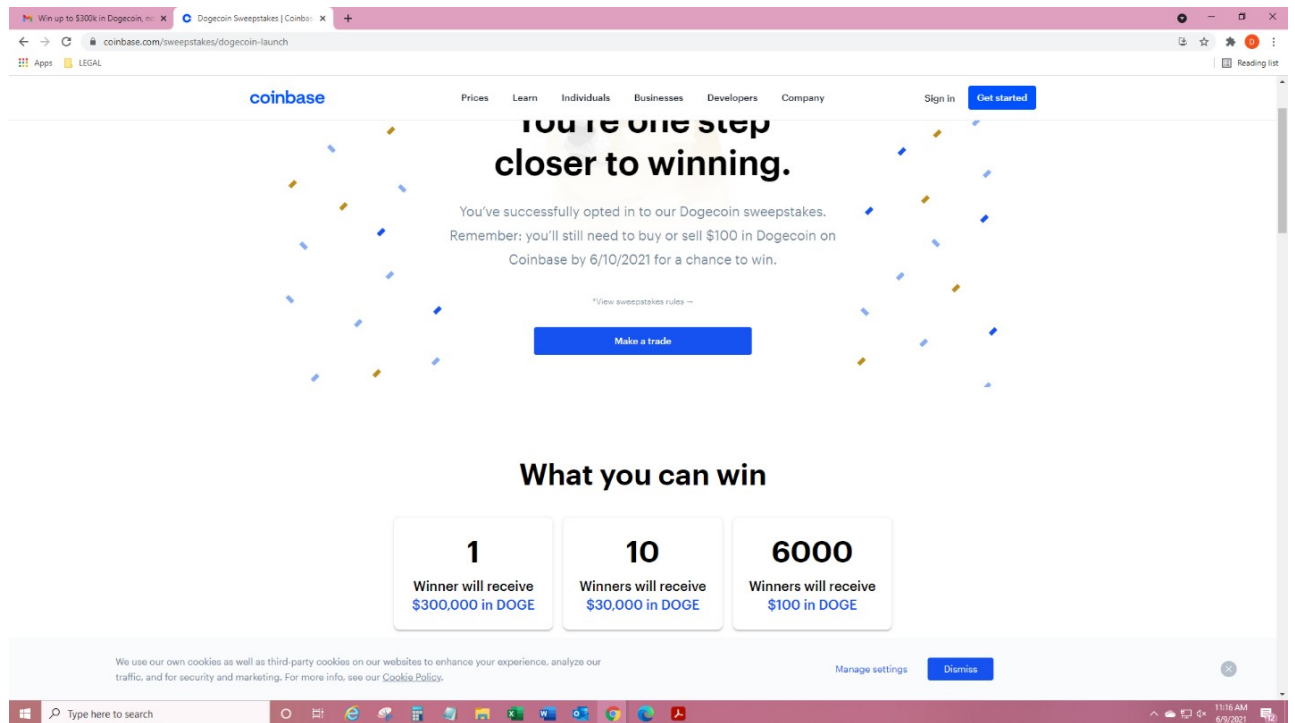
Win up to $300k in Dogecoin, o
Dogecoin Sweepstakes | Coinba
coinbase.com/sweepstakes/dogecoin-launch
Apps LEGAL
Reading list

coinbase
Prices Learn Individuals Businesses Developers Company
Sign in Get started

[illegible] one step closer to winning.

You've successfully opted in to our Dogecoin sweepstakes. Remember: you'll still need to buy or sell $100 in Dogecoin on Coinbase by 6/10/2021 for a chance to win.

*View sweepstakes rules →

Make a trade

What you can win

| 1 | 10 | 6000 |
|---|---|---|
| Winner will receive $300,000 in DOGE | Winners will receive $30,000 in DOGE | Winners will receive $100 in DOGE |

We use our own cookies as well as third-party cookies on our websites to enhance your experience, analyze our traffic, and for security and marketing. For more info, see our Cookie Policy.
Manage settings
Dismiss

Type here to search
11:16 AM
6/9/2021